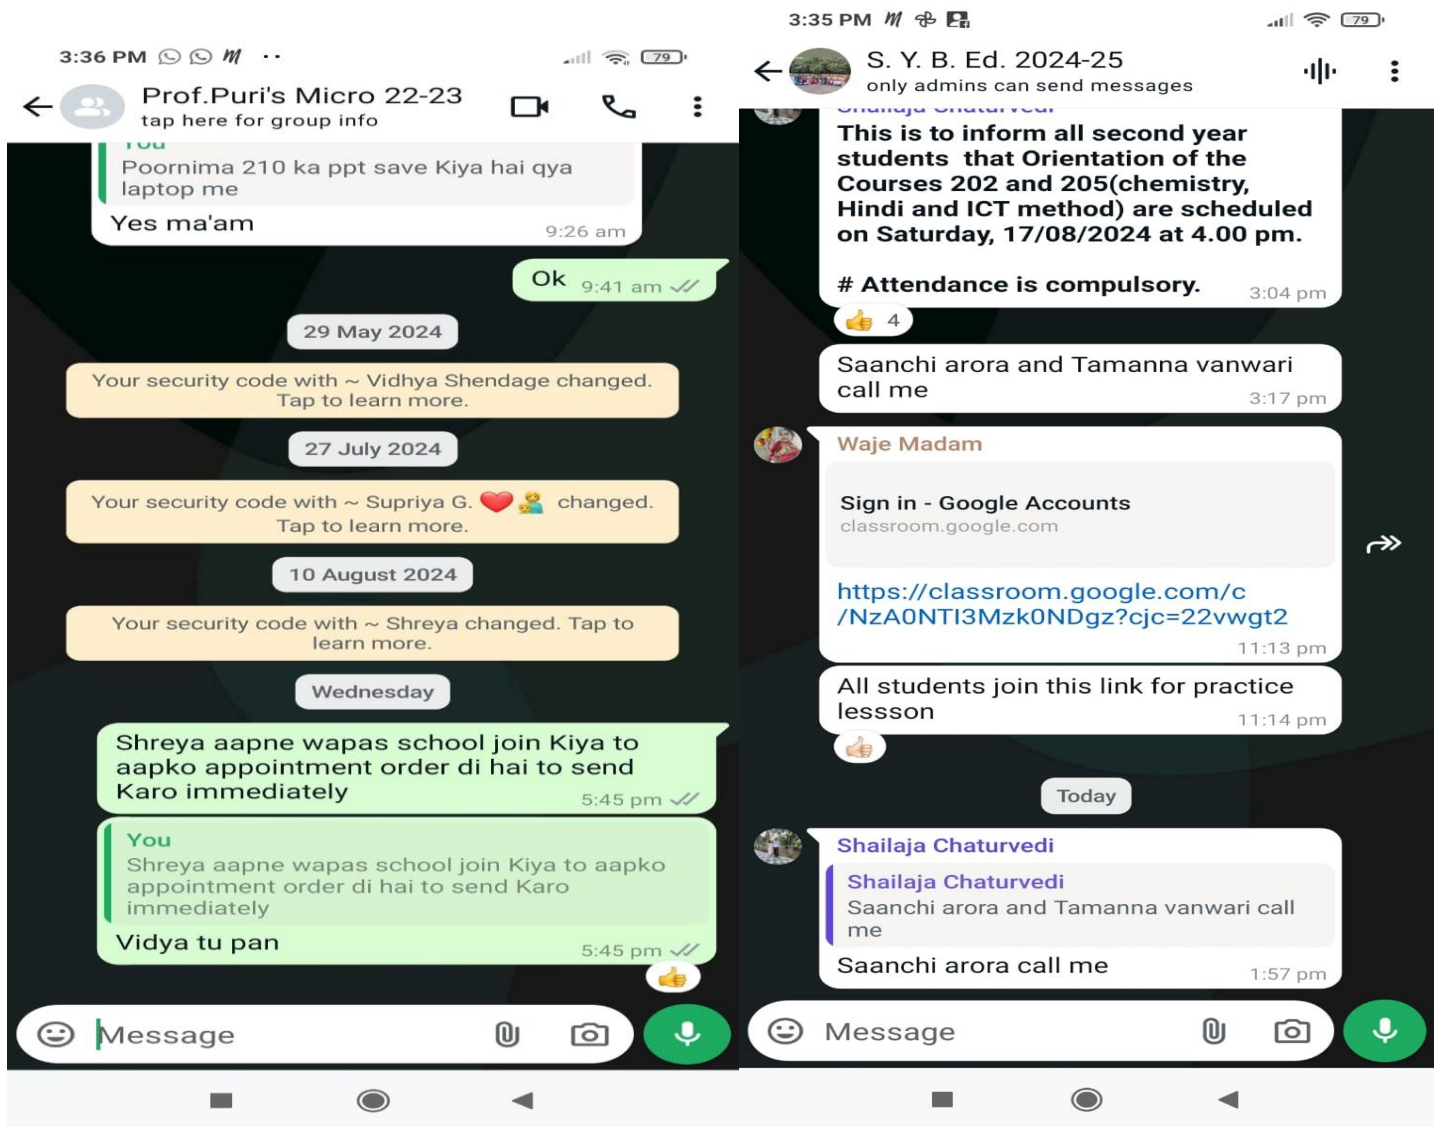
3:36 PM

79

Prof.Puri's Micro 22-23
tap here for group info

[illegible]
Poornima 210 ka ppt save Kiya hai qya laptop me

Yes ma'am 9:26 am

Ok 9:41 am

29 May 2024

Your security code with ~ Vidhya Shendage changed. Tap to learn more.

27 July 2024

Your security code with ~ Supriya G. ❤️ changed. Tap to learn more.

10 August 2024

Your security code with ~ Shreya changed. Tap to learn more.

Wednesday

Shreya aapne wapas school join Kiya to aapko appointment order di hai to send Karo immediately 5:45 pm

You
Shreya aapne wapas school join Kiya to aapko appointment order di hai to send Karo immediately

Vidya tu pan 5:45 pm

Message

3:35 PM

79

S. Y. B. Ed. 2024-25
only admins can send messages

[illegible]
This is to inform all second year students that Orientation of the Courses 202 and 205(chemistry, Hindi and ICT method) are scheduled on Saturday, 17/08/2024 at 4.00 pm.

# Attendance is compulsory. 3:04 pm

4

Saanchi arora and Tamanna vanwari call me 3:17 pm

Waje Madam

Sign in - Google Accounts
classroom.google.com

https://classroom.google.com/c/NzA0NTI3Mzk0NDgz?cjc=22vwgt2
11:13 pm

All students join this link for practice lesson 11:14 pm

Today

Shailaja Chaturvedi
Shailaja Chaturvedi
Saanchi arora and Tamanna vanwari call me

Saanchi arora call me 1:57 pm

Message